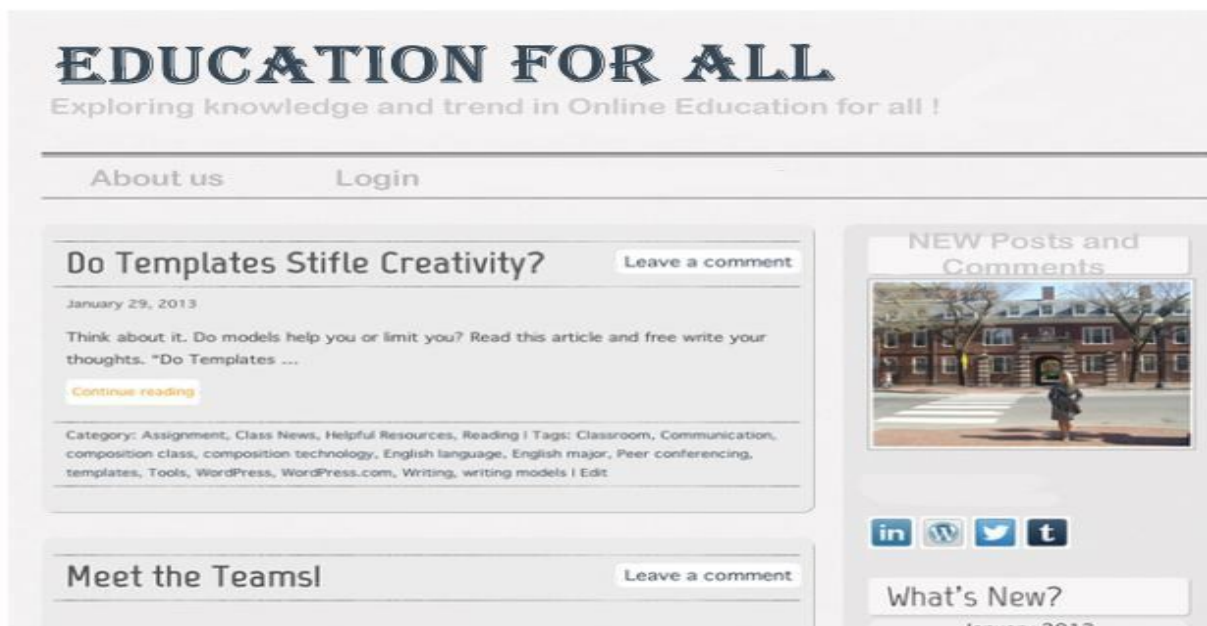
EDUCATION FOR ALL

Exploring knowledge and trend in Online Education for all !

About us Login

Do Templates Stifle Creativity?

Leave a comment

January 29, 2013

Think about it. Do models help you or limit you? Read this article and free write your thoughts. "Do Templates ...

Continue reading

Category: Assignment, Class News, Helpful Resources, Reading l Tags: Classroom, Communication, composition class, composition technology, English language, English major, Peer conferencing, templates, Tools, WordPress, WordPress.com, Writing, writing models l Edit

Meet the Teamsl

Leave a comment

NEW Posts and Comments

in

t

What's New?

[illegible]